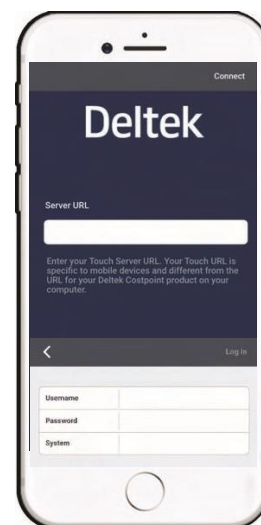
Connect

Deltek

Server URL

Enter your Touch Server URL. Your Touch URL is specific to mobile devices and different from the URL for your Deltek Costpoint product on your computer.

<

Log In

Username

Password

System